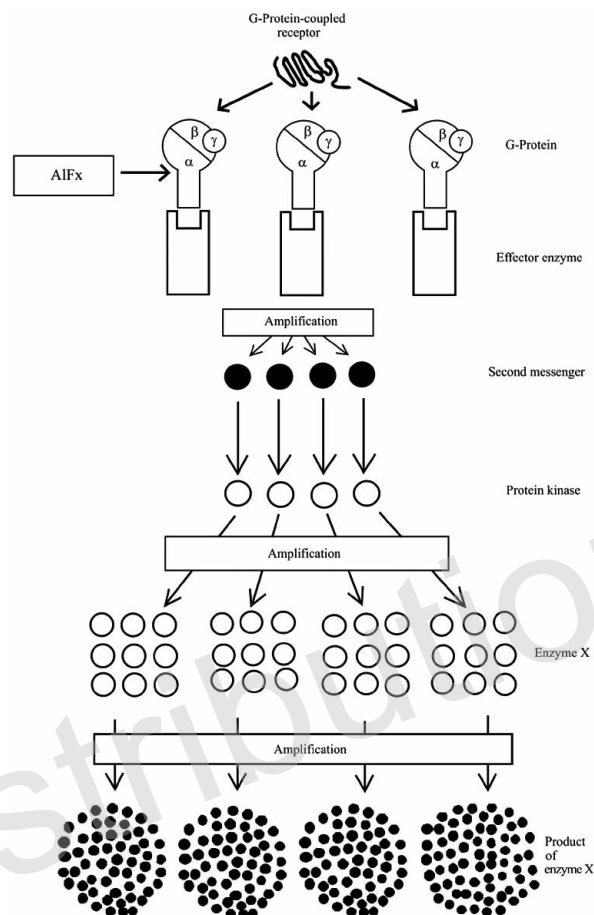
G-Protein-coupled receptor

$\beta$ $\gamma$ $\alpha$

$\beta$ $\gamma$ $\alpha$

$\beta$ $\gamma$ $\alpha$

AlFx

G-Protein

Effector enzyme

Amplification

Second messenger

Protein kinase

Amplification

Enzyme X

Amplification

Product of enzyme X

stributio